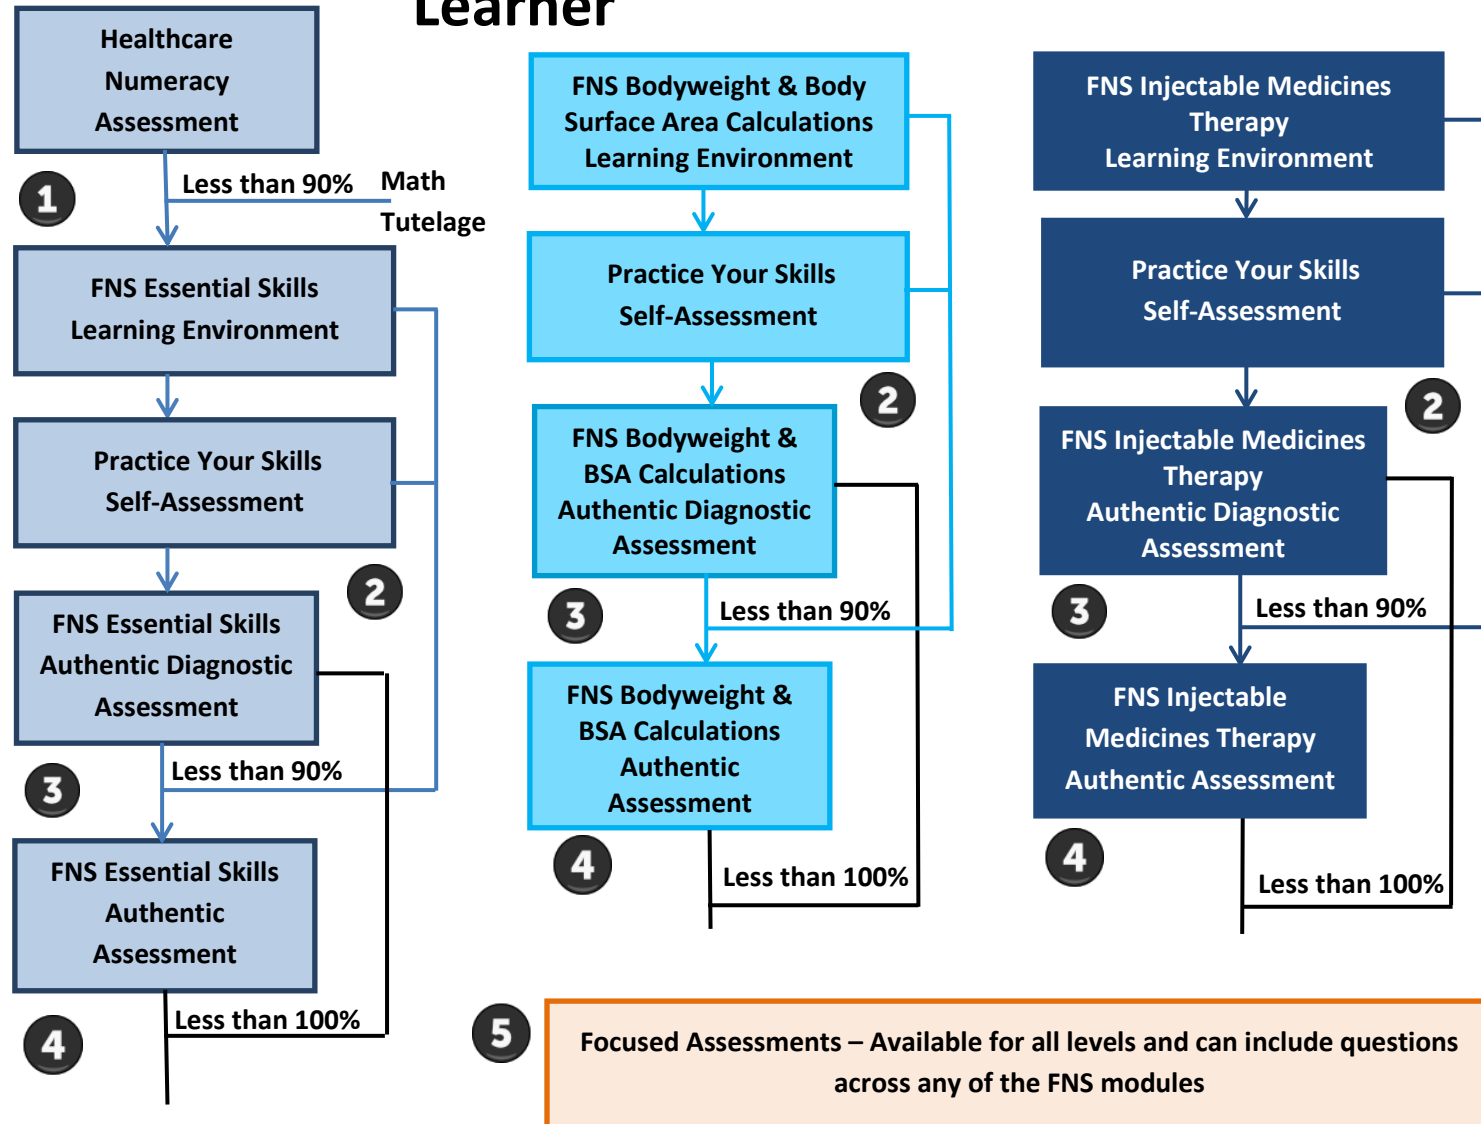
Learner

Healthcare Numeracy Assessment

1

Less than 90%

Math Tutelage

FNS Essential Skills Learning Environment

Practice Your Skills Self-Assessment

2

FNS Essential Skills Authentic Diagnostic Assessment

3

Less than 90%

FNS Essential Skills Authentic Assessment

4

Less than 100%

FNS Bodyweight & Body Surface Area Calculations Learning Environment

Practice Your Skills Self-Assessment

2

FNS Bodyweight & BSA Calculations Authentic Diagnostic Assessment

3

Less than 90%

FNS Bodyweight & BSA Calculations Authentic Assessment

4

Less than 100%

FNS Injectable Medicines Therapy Learning Environment

Practice Your Skills Self-Assessment

2

FNS Injectable Medicines Therapy Authentic Diagnostic Assessment

3

Less than 90%

FNS Injectable Medicines Therapy Authentic Assessment

4

Less than 100%

5

Focused Assessments – Available for all levels and can include questions across any of the FNS modules